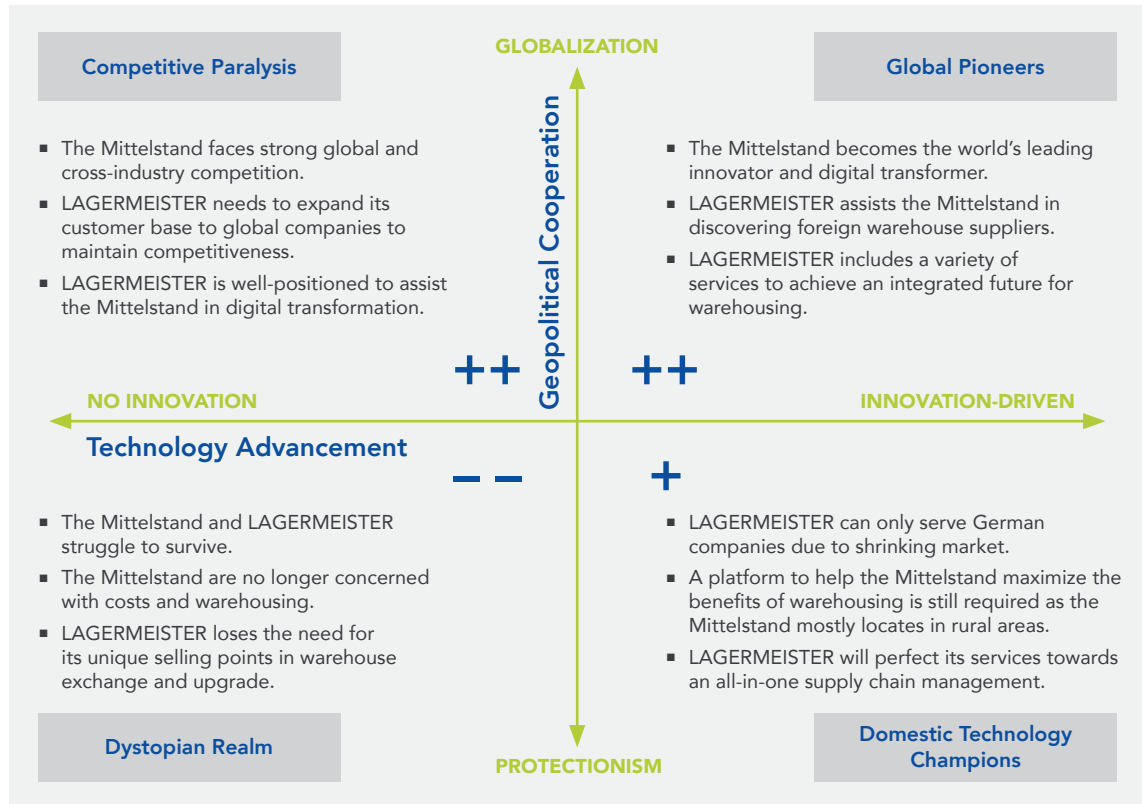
GLOBALIZATION

Competitive Paralysis

Global Pioneers

Geopolitical Cooperation

- The Mittelstand faces strong global and cross-industry competition.
- LAGERMEISTER needs to expand its customer base to global companies to maintain competitiveness.
- LAGERMEISTER is well-positioned to assist the Mittelstand in digital transformation.

- The Mittelstand becomes the world's leading innovator and digital transformer.
- LAGERMEISTER assists the Mittelstand in discovering foreign warehouse suppliers.
- LAGERMEISTER includes a variety of services to achieve an integrated future for warehousing.

++

++

NO INNOVATION

INNOVATION-DRIVEN

Technology Advancement

– –

+

- The Mittelstand and LAGERMEISTER struggle to survive.
- The Mittelstand are no longer concerned with costs and warehousing.
- LAGERMEISTER loses the need for its unique selling points in warehouse exchange and upgrade.

- LAGERMEISTER can only serve German companies due to shrinking market.
- A platform to help the Mittelstand maximize the benefits of warehousing is still required as the Mittelstand mostly locates in rural areas.
- LAGERMEISTER will perfect its services towards an all-in-one supply chain management.

Dystopian Realm

PROTECTIONISM

Domestic Technology Champions